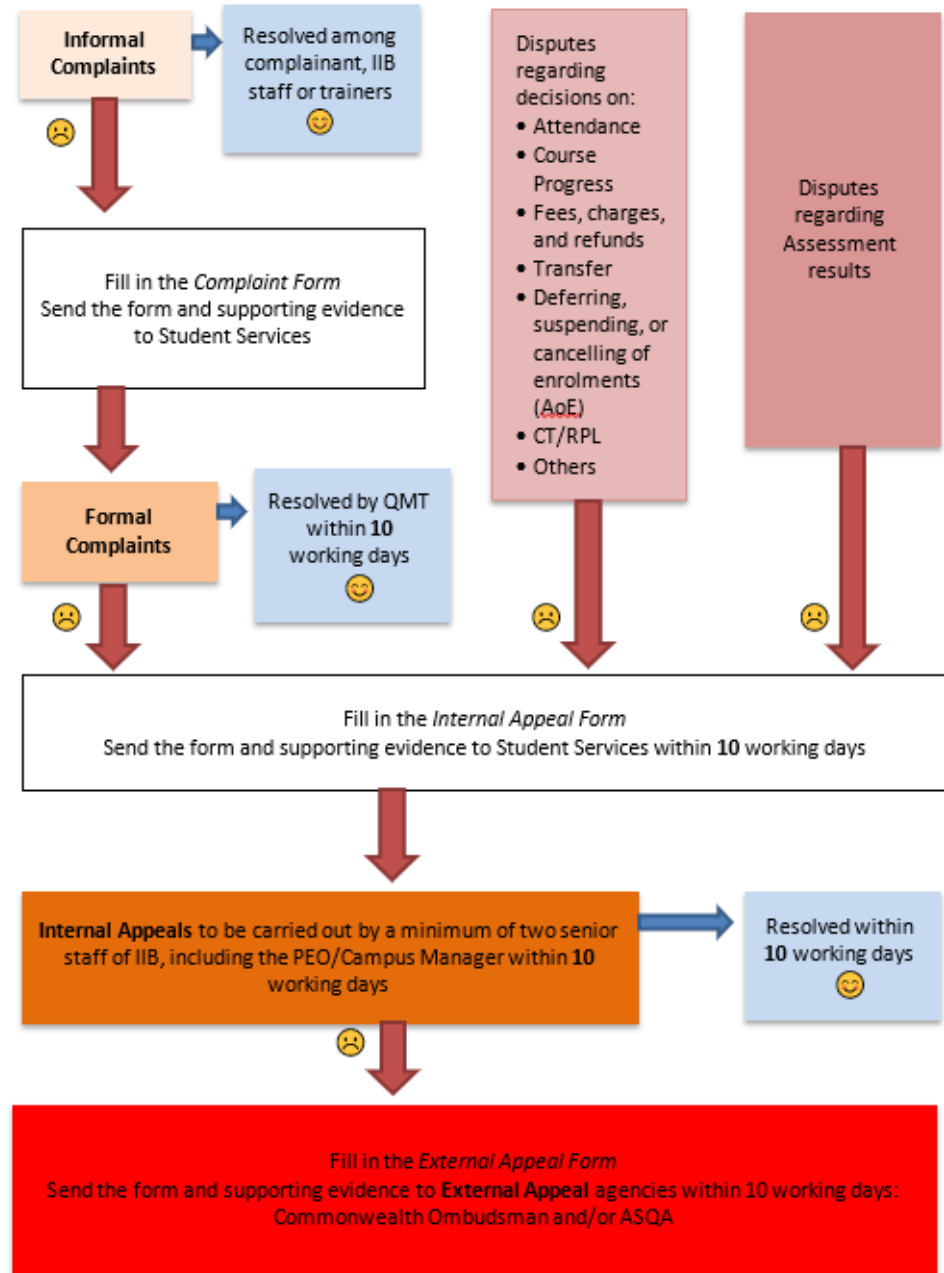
**Informal Complaints**

Resolved among complainant, IIB staff or trainers

Disputes regarding decisions on:
- Attendance
- Course Progress
- Fees, charges, and refunds
- Transfer
- Deferring, suspending, or cancelling of enrolments (AoE)
- CT/RPL
- Others

Disputes regarding Assessment results

Fill in the *Complaint Form*
Send the form and supporting evidence to Student Services

**Formal Complaints**

Resolved by QMT within **10** working days

Fill in the *Internal Appeal Form*
Send the form and supporting evidence to Student Services within **10** working days

**Internal Appeals** to be carried out by a minimum of two senior staff of IIB, including the PEO/Campus Manager within **10** working days

Resolved within **10** working days

Fill in the *External Appeal Form*
Send the form and supporting evidence to **External Appeal** agencies within 10 working days: Commonwealth Ombudsman and/or ASQA